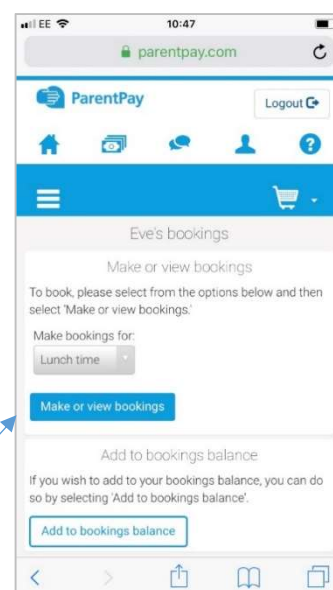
EE 10:47

parentpay.com

ParentPay

Logout

Eve's bookings

Make or view bookings

To book, please select from the options below and then select 'Make or view bookings.'

Make bookings for:

Lunch time

Make or view bookings

Add to bookings balance

If you wish to add to your bookings balance, you can do so by selecting 'Add to bookings balance'.

Add to bookings balance